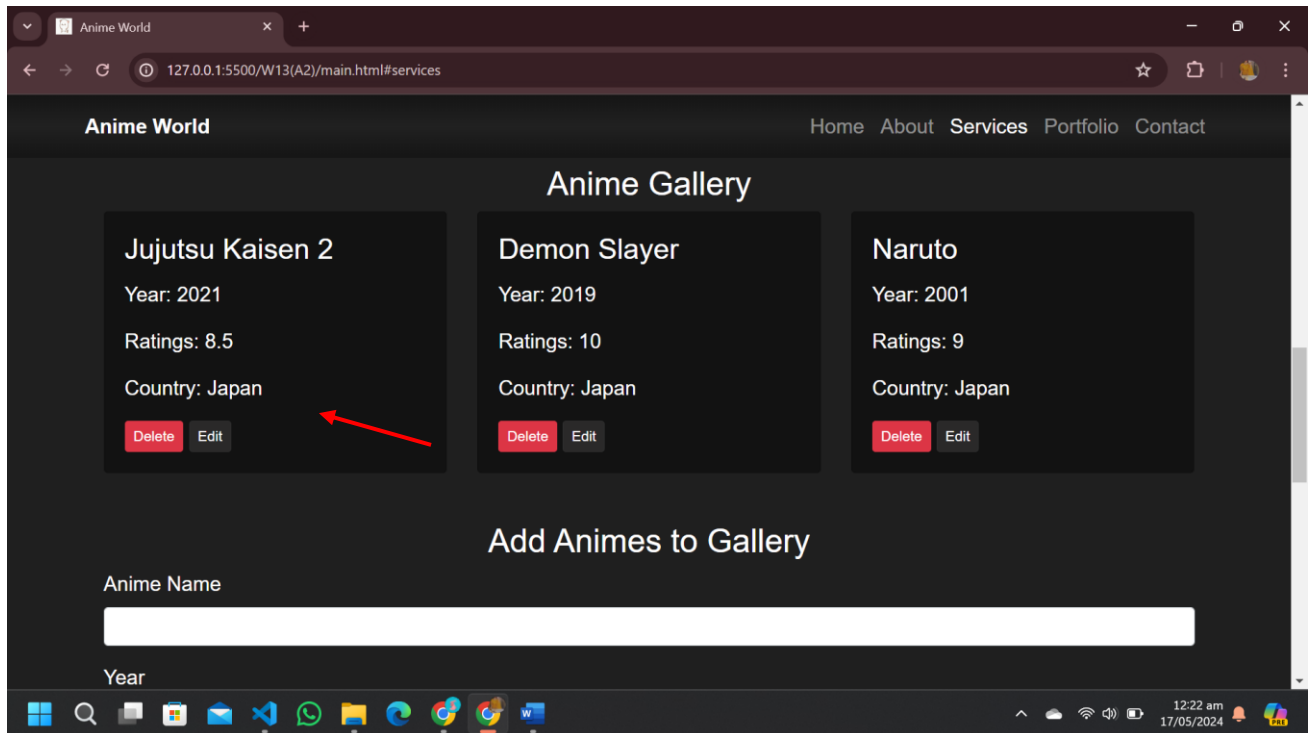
Anime World

127.0.0.1:5500/W13(A2)/main.html#services

Anime World

Home About Services Portfolio Contact

Anime Gallery

Jujutsu Kaisen 2

Year: 2021

Ratings: 8.5

Country: Japan

Delete Edit

Demon Slayer

Year: 2019

Ratings: 10

Country: Japan

Delete Edit

Naruto

Year: 2001

Ratings: 9

Country: Japan

Delete Edit

Add Animes to Gallery

Anime Name

Year

12:22 am
17/05/2024